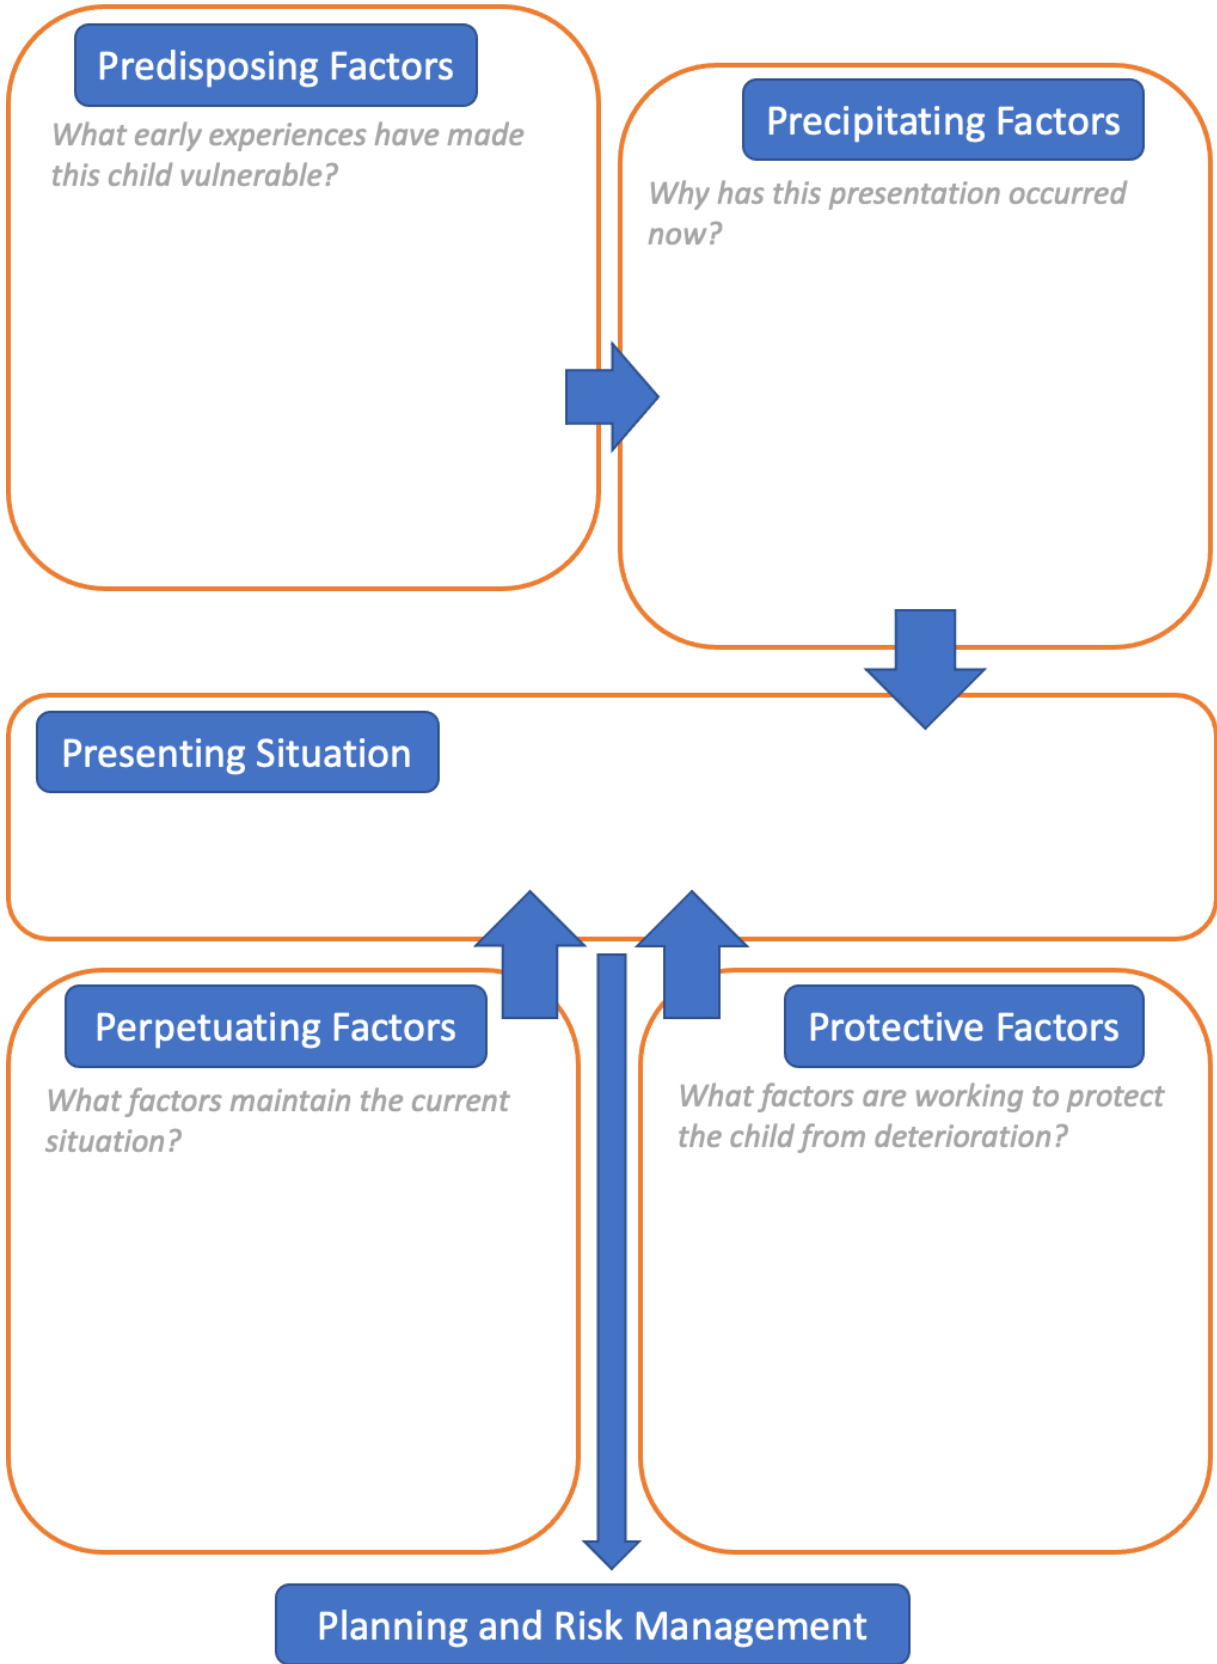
Predisposing Factors

What early experiences have made this child vulnerable?

Precipitating Factors

Why has this presentation occurred now?

Presenting Situation

Perpetuating Factors

What factors maintain the current situation?

Protective Factors

What factors are working to protect the child from deterioration?

Planning and Risk Management